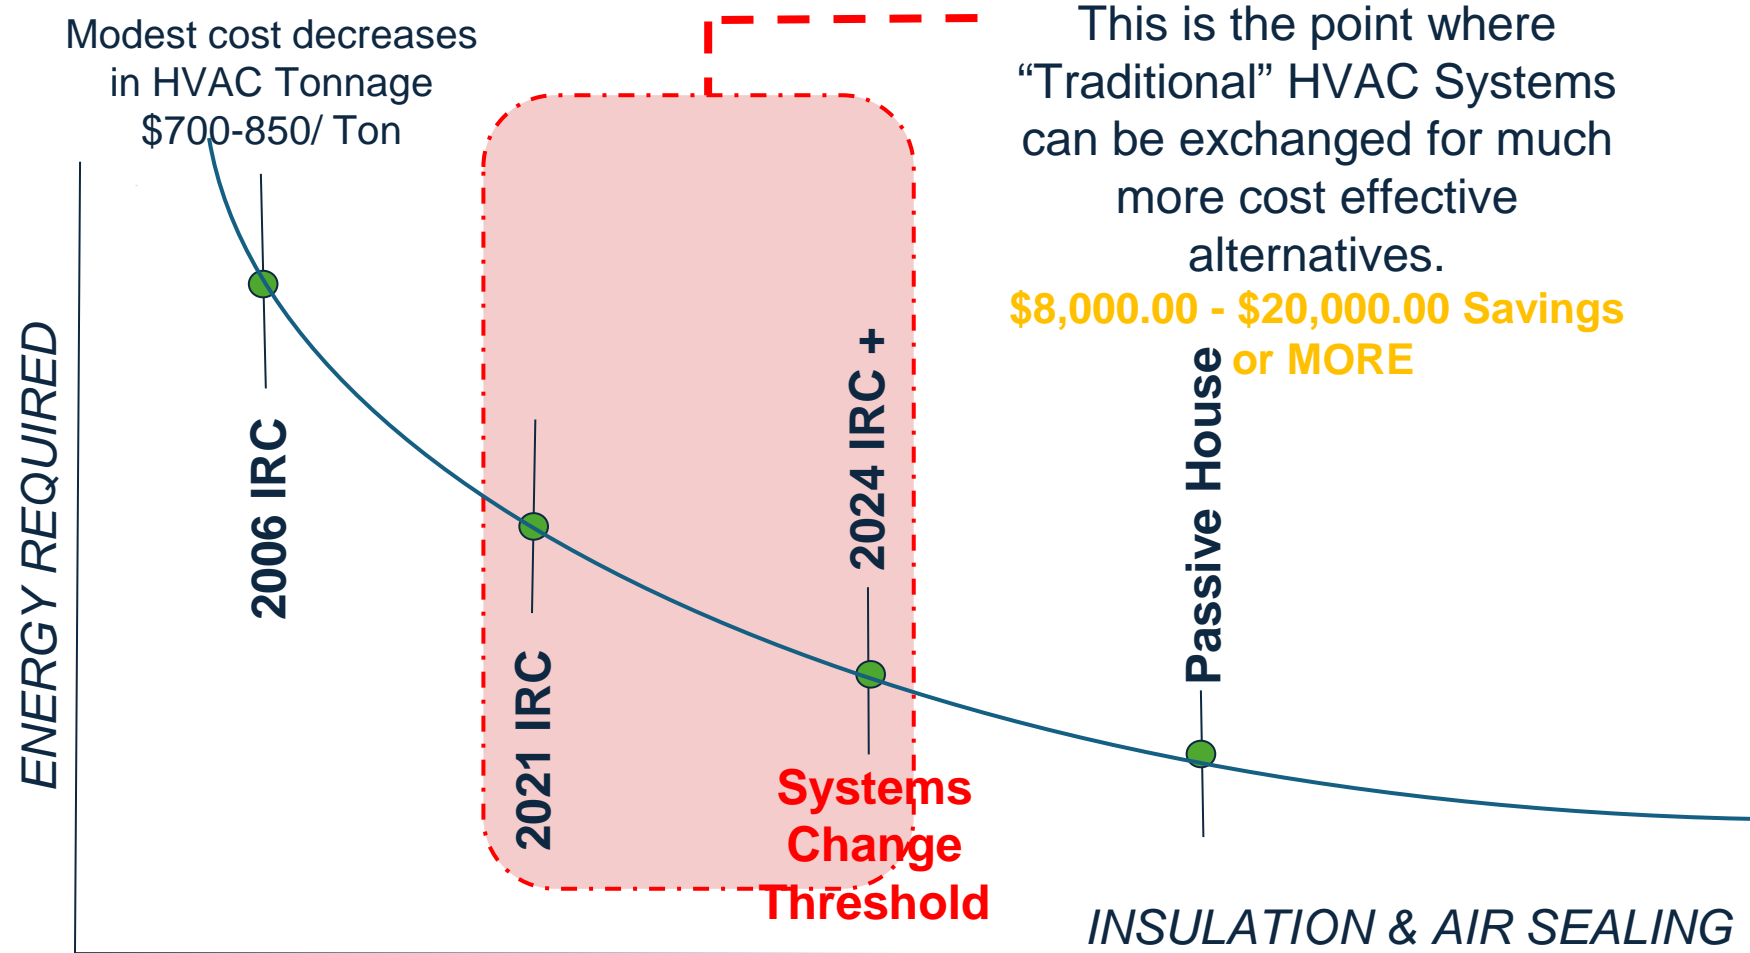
Modest cost decreases in HVAC Tonnage $700-850/ Ton

This is the point where “Traditional” HVAC Systems can be exchanged for much more cost effective alternatives.

$8,000.00 - $20,000.00 Savings or MORE

ENERGY REQUIRED

2006 IRC

2021 IRC

2024 IRC +

Passive House

Systems Change Threshold

INSULATION & AIR SEALING